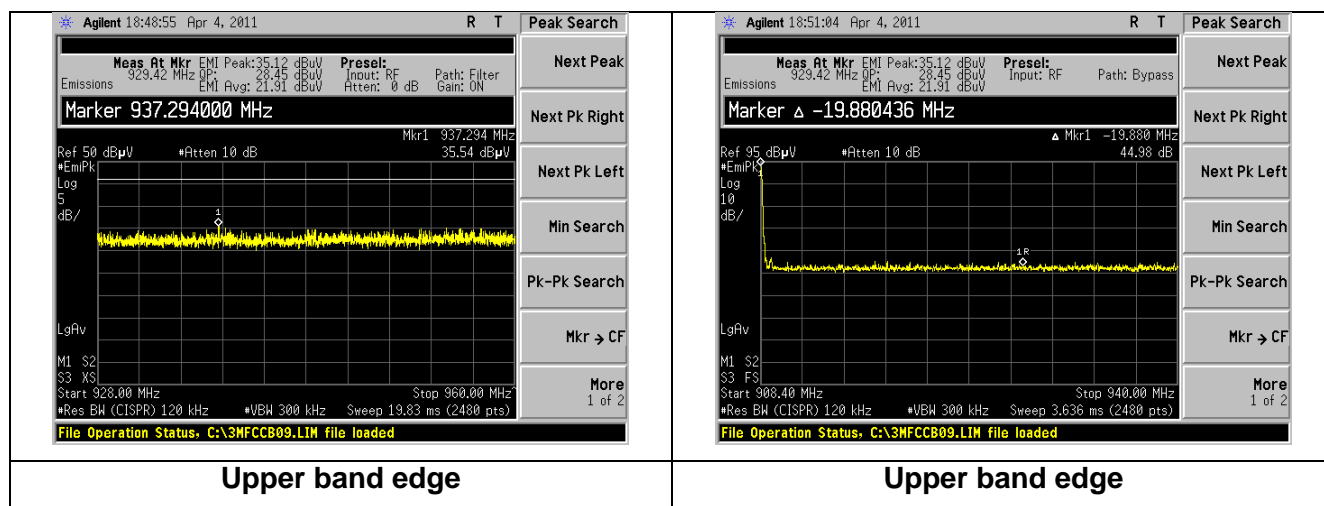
Agilent 18:48:55 Apr 4, 2011 R T
Peak Search
Meas At Mkr EMI Peak:35.12 dBuV Presel:
929.42 MHz QP: 28.45 dBuV Input: RF Path: Filter
Emissions EMI Avg: 21.91 dBuV Atten: 0 dB Gain: ON
Marker 937.294000 MHz
Mkr1 937.294 MHz
Ref 50 dBμV #Atten 10 dB 35.54 dBμV
#EmiPk
Log
5
dB/
1
LgAv
M1 S2
S3 XS
Start 928.00 MHz Stop 960.00 MHz
#Res BW (CISPR) 120 kHz #VBW 300 kHz Sweep 19.83 ms (2480 pts)
File Operation Status, C:\3MFCCB09.LIM file loaded
Next Peak
Next Pk Right
Next Pk Left
Min Search
Pk-Pk Search
Mkr → CF
More
1 of 2

Upper band edge

Agilent 18:51:04 Apr 4, 2011 R T
Peak Search
Meas At Mkr EMI Peak:35.12 dBuV Presel:
929.42 MHz QP: 28.45 dBuV Input: RF Path: Bypass
Emissions EMI Avg: 21.91 dBuV
Marker Δ −19.880436 MHz
Δ Mkr1 −19.880 MHz
Ref 95 dBμV #Atten 10 dB 44.98 dB
#EmiPk
Log
10
dB/
1R
LgAv
M1 S2
S3 FS
Start 908.40 MHz Stop 940.00 MHz
#Res BW (CISPR) 120 kHz #VBW 300 kHz Sweep 3.636 ms (2480 pts)
File Operation Status, C:\3MFCCB09.LIM file loaded
Next Peak
Next Pk Right
Next Pk Left
Min Search
Pk-Pk Search
Mkr → CF
More
1 of 2

Upper band edge